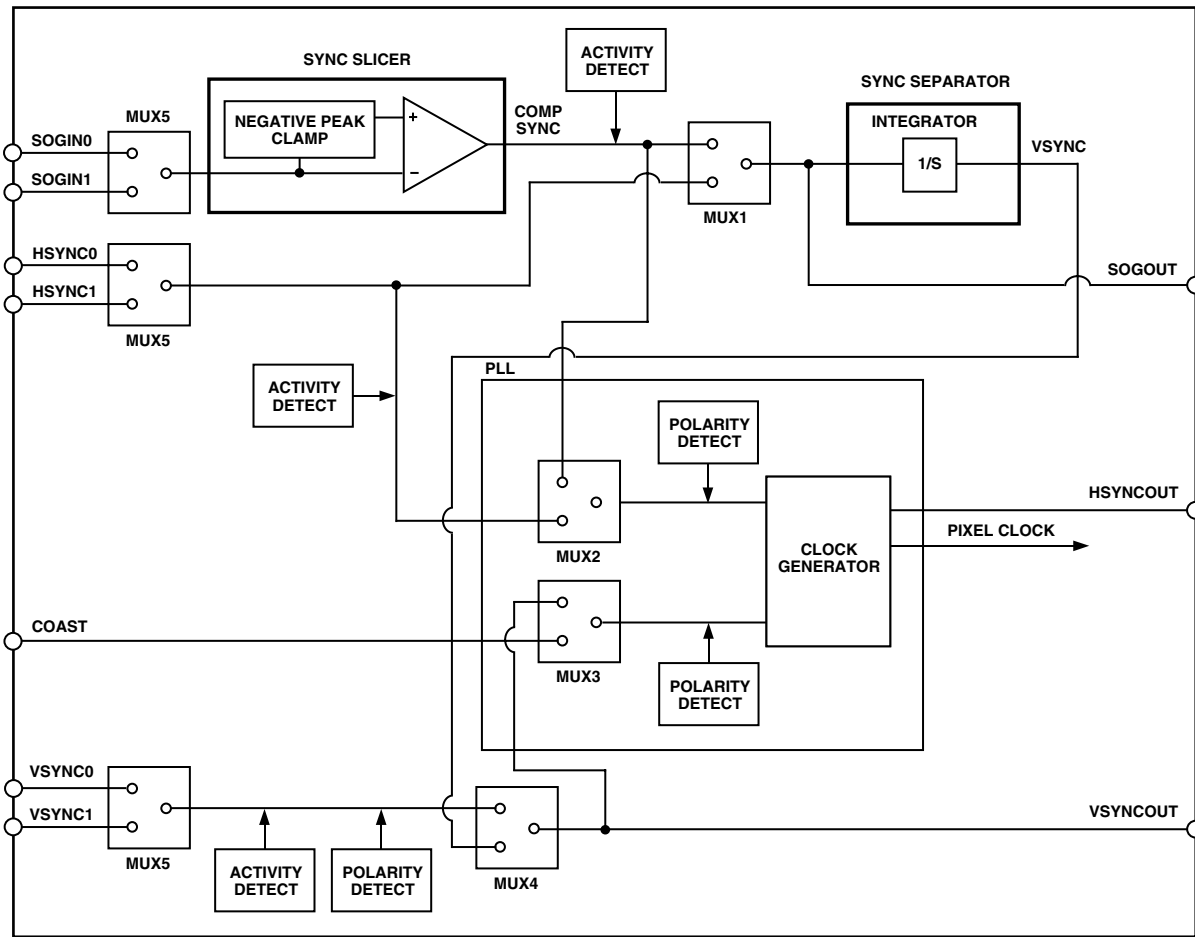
SYNC SLICER

ACTIVITY DETECT

SYNC SEPARATOR

MUX5

NEGATIVE PEAK CLAMP

+

−

COMP SYNC

INTEGRATOR

VSYNC

SOGIN0

SOGIN1

1/S

MUX1

HSYNC0

HSYNC1

MUX5

SOGOUT

PLL

ACTIVITY DETECT

POLARITY DETECT

HSYNCOUT

MUX2

PIXEL CLOCK

CLOCK GENERATOR

COAST

MUX3

POLARITY DETECT

VSYNC0

VSYNC1

MUX5

VSYNCOUT

ACTIVITY DETECT

POLARITY DETECT

MUX4